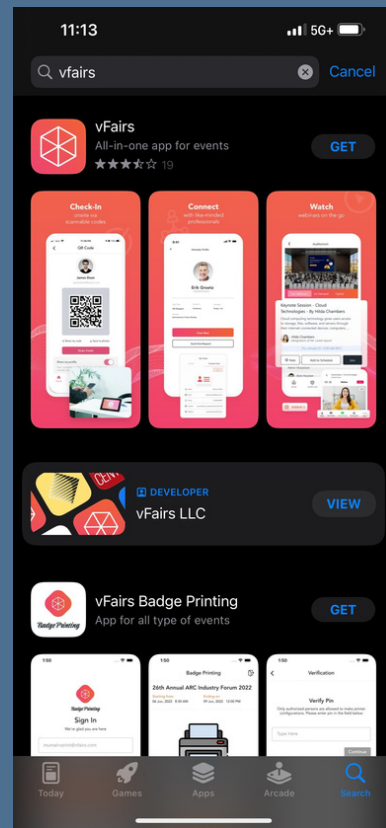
11:13
5G+

vfairs
Cancel

vFairs
All-in-one app for events
19
GET

Check-In
Create via scannable codes

Connect
with like-minded professionals

Watch
webinars on the go

DEVELOPER
vFairs LLC
VIEW

vFairs Badge Printing
App for all type of events
GET

Sign In

Badge Printing
26th Annual ARC Industry Forum 2022

Verification
Verify Pin

Today
Games
Apps
Arcade
Search